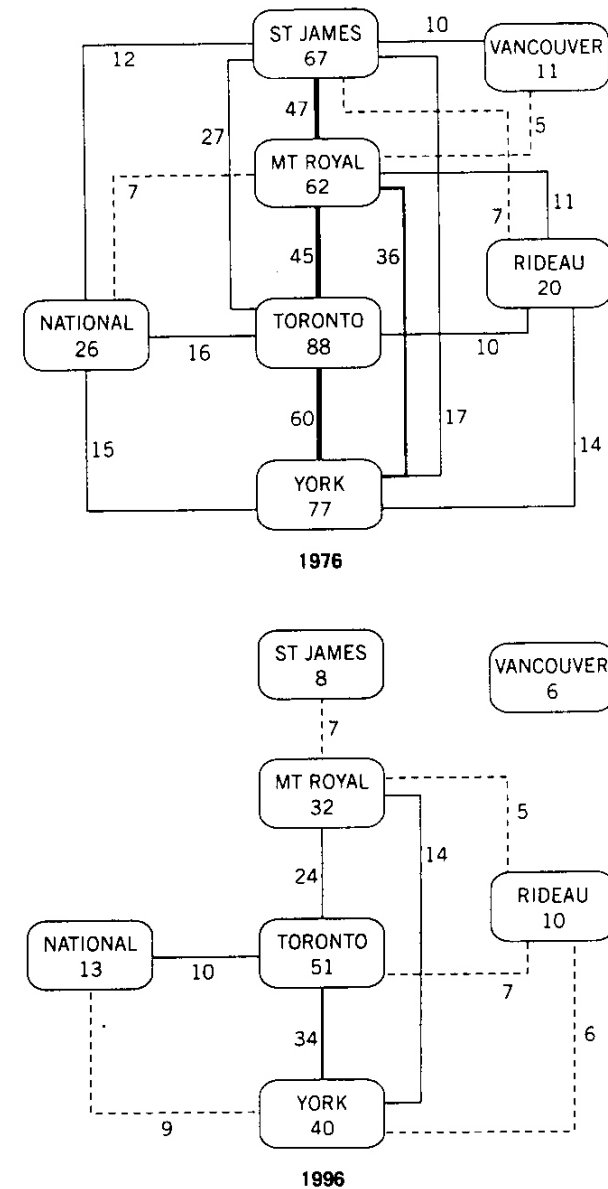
ST JAMES
67

10

VANCOUVER
11

12

47

27

5

MT ROYAL
62

7

11

7

45

36

RIDEAU
20

NATIONAL
26

TORONTO
88

16

10

60

17

15

14

YORK
77

1976

ST JAMES
8

VANCOUVER
6

7

MT ROYAL
32

5

14

24

RIDEAU
10

NATIONAL
13

TORONTO
51

10

7

34

6

9

YORK
40

1996